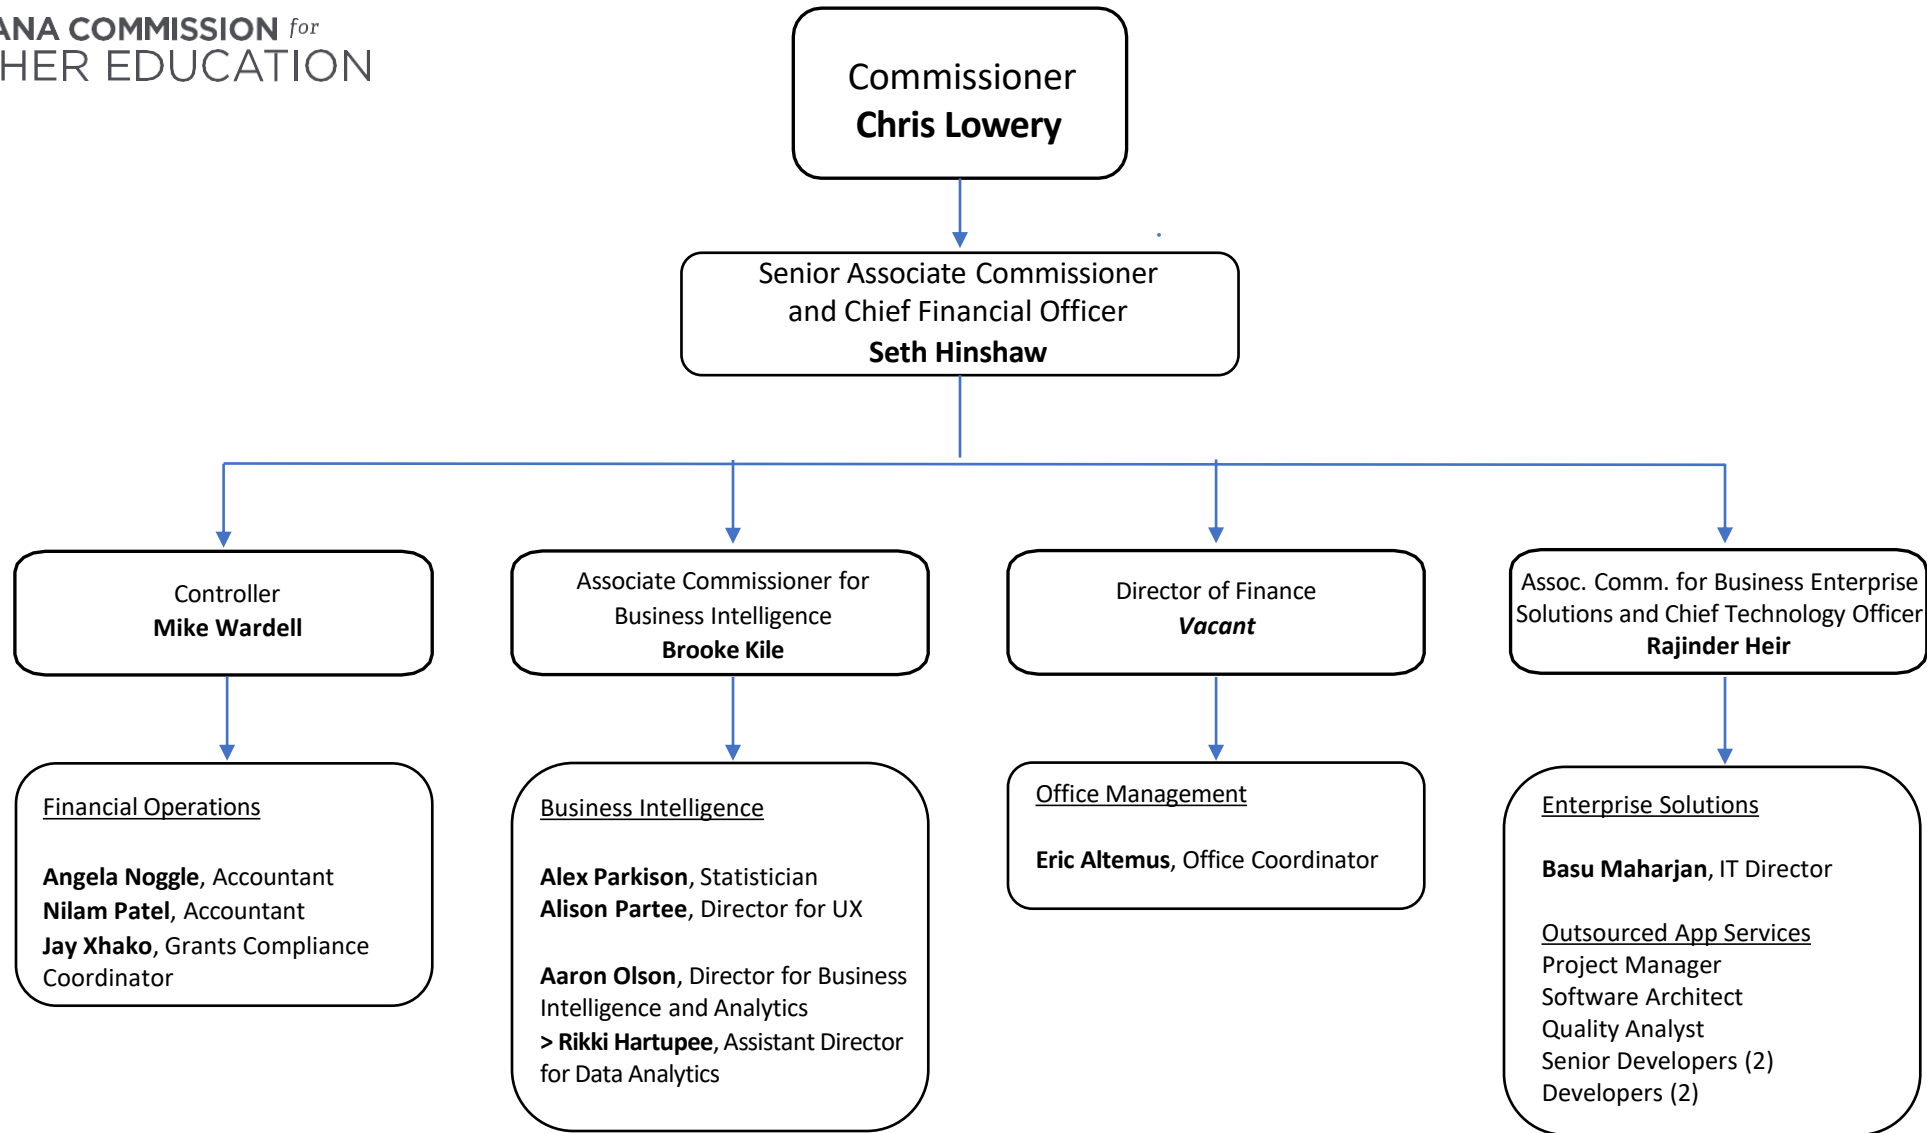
ANA COMMISSION for
HER EDUCATION

Commissioner
**Chris Lowery**

Senior Associate Commissioner
and Chief Financial Officer
**Seth Hinshaw**

Controller
**Mike Wardell**

Associate Commissioner for
Business Intelligence
**Brooke Kile**

Director of Finance
***Vacant***

Assoc. Comm. for Business Enterprise
Solutions and Chief Technology Officer
**Rajinder Heir**

Financial Operations

**Angela Noggle**, Accountant
**Nilam Patel**, Accountant
**Jay Xhako**, Grants Compliance Coordinator

Business Intelligence

**Alex Parkison**, Statistician
**Alison Partee**, Director for UX

**Aaron Olson**, Director for Business Intelligence and Analytics
**> Rikki Hartupee**, Assistant Director for Data Analytics

Office Management

**Eric Altemus**, Office Coordinator

Enterprise Solutions

**Basu Maharjan**, IT Director

Outsourced App Services
Project Manager
Software Architect
Quality Analyst
Senior Developers (2)
Developers (2)